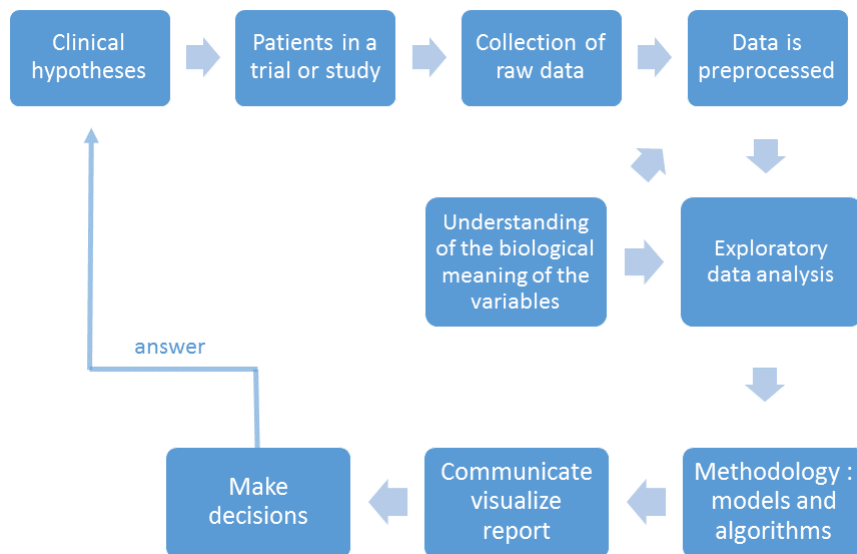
Clinical hypotheses

Patients in a trial or study

Collection of raw data

Data is preprocessed

Understanding of the biological meaning of the variables

Exploratory data analysis

answer

Make decisions

Communicate visualize report

Methodology : models and algorithms